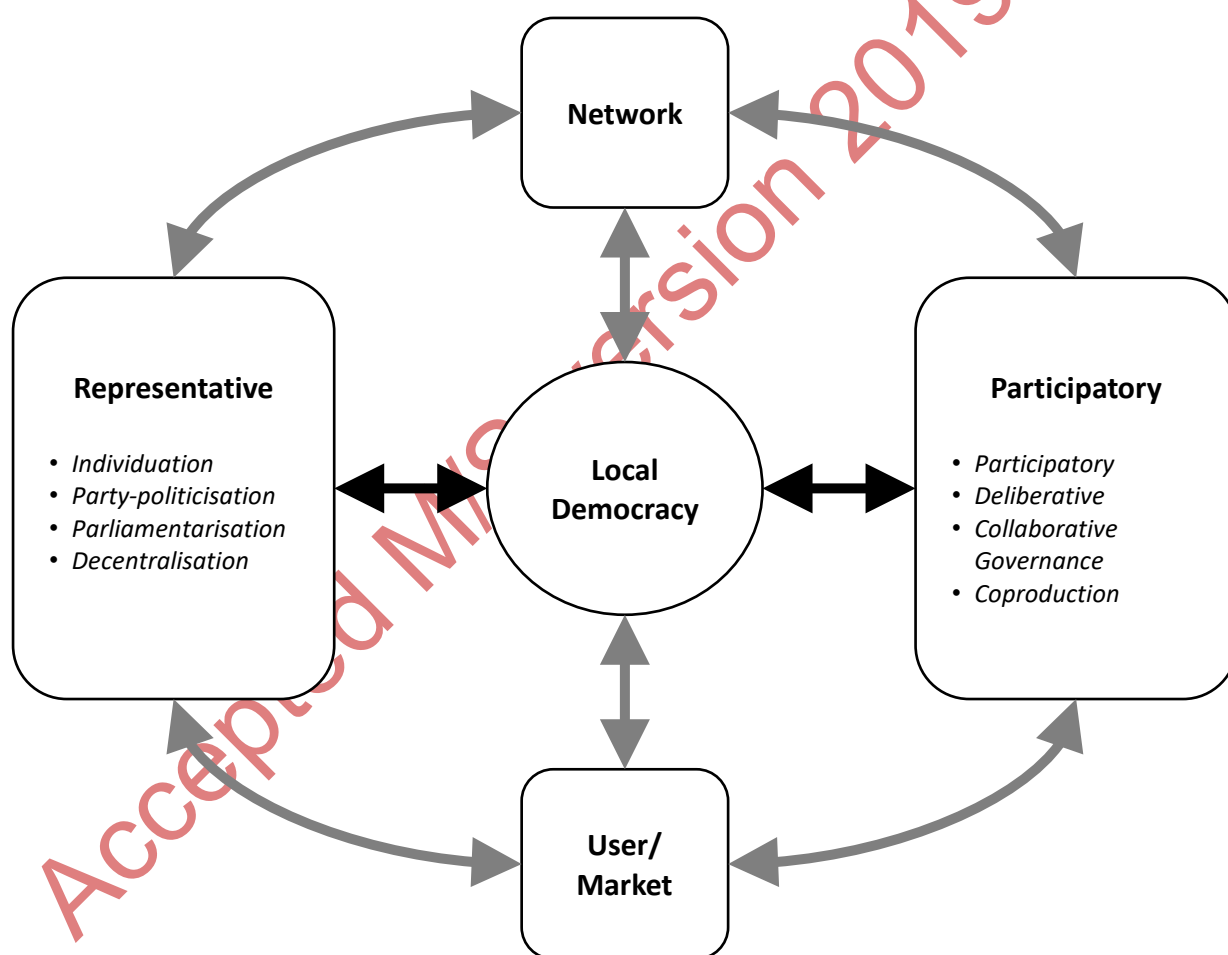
Network

Representative

• Individuation
• Party-politicisation
• Parliamentarisation
• Decentralisation

Local Democracy

Participatory

• Participatory
• Deliberative
• Collaborative Governance
• Coproduction

User/ Market

Accepted M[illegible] version 201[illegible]